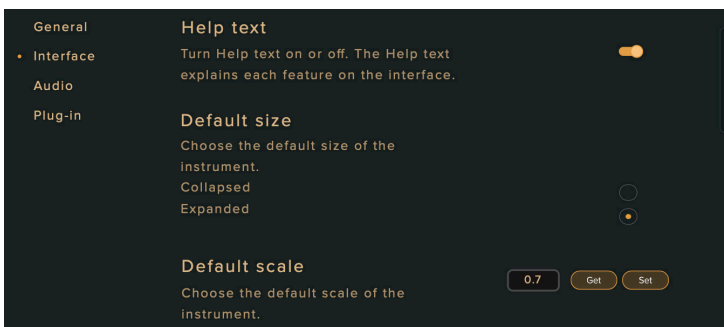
General
• Interface
Audio
Plug-in

Help text
Turn Help text on or off. The Help text explains each feature on the interface.

Default size
Choose the default size of the instrument.
Collapsed
Expanded

Default scale
Choose the default scale of the instrument.

0.7
Get
Set